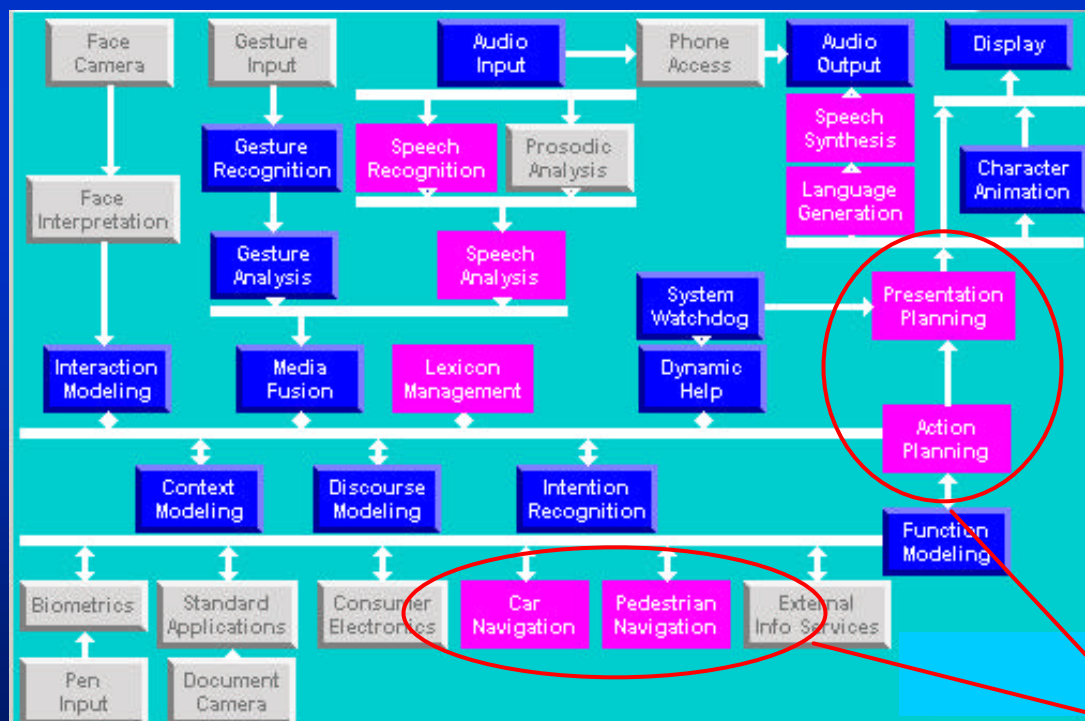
Face Camera

Gesture Input

Audio Input

Phone Access

Audio Output

Display

Gesture Recognition

Speech Recognition

Prosodic Analysis

Speech Synthesis

Face Interpretation

Language Generation

Character Animation

Gesture Analysis

Speech Analysis

System Watchdog

Presentation Planning

Interaction Modeling

Media Fusion

Lexicon Management

Dynamic Help

Action Planning

Context Modeling

Discourse Modeling

Intention Recognition

Function Modeling

Biometrics

Standard Applications

Consumer Electronics

Car Navigation

Pedestrian Navigation

External Info Services

Pen Input

Document Camera